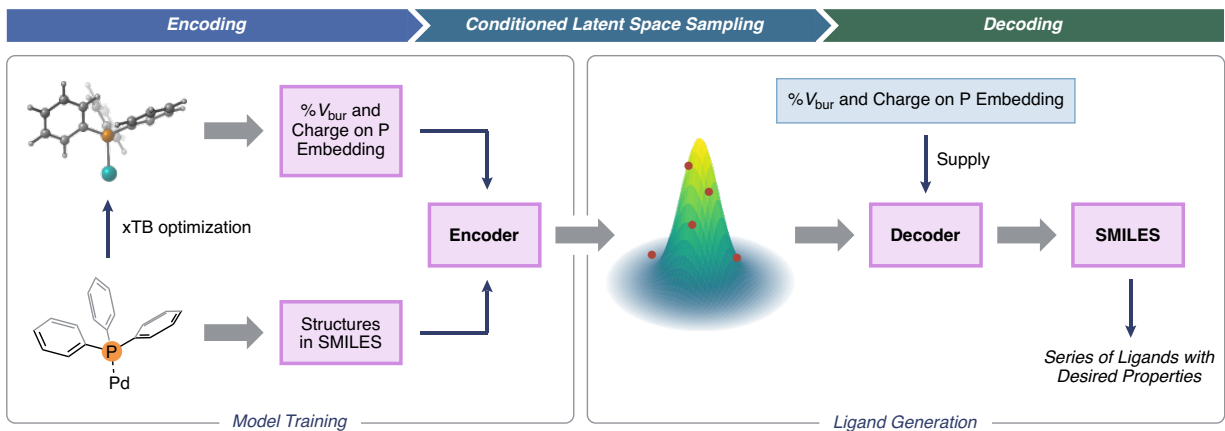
Encoding

Conditioned Latent Space Sampling

Decoding

%$V_{bur}$ and Charge on P Embedding

xTB optimization

Encoder

P

Pd

Structures in SMILES

Model Training

%$V_{bur}$ and Charge on P Embedding

Supply

Decoder

SMILES

Series of Ligands with Desired Properties

Ligand Generation